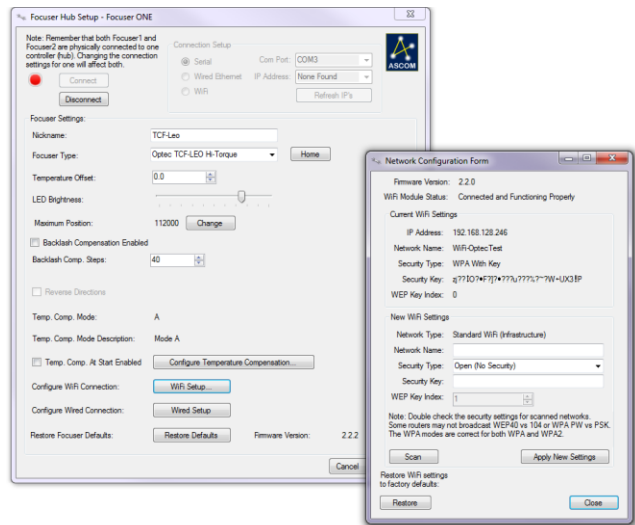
Focuser Hub Setup - Focuser ONE

Note: Remember that both Focuser1 and Focuser2 are physically connected to one controller (hub). Changing the connection settings for one will affect both.

Connect
Disconnect

Connection Setup
Serial
Wired Ethernet
WiFi
Com Port: COM3
IP Address: None Found
Refresh IP's

ASCOM

Focuser Settings:
Nickname: TCF-Leo
Focuser Type: Optec TCF-LEO Hi-Torque
Home
Temperature Offset: 0.0
LED Brightness:
Maximum Position: 112000
Change
Backlash Compensation Enabled
Backlash Comp. Steps: 40
Reverse Directions
Temp. Comp. Mode: A
Temp. Comp. Mode Description: Mode A
Temp. Comp. At Start Enabled
Configure Temperature Compensation...
Configure WiFi Connection: WiFi Setup...
Configure Wired Connection: Wired Setup
Restore Focuser Defaults: Restore Defaults
Firmware Version: 2.2.2
Cancel

Network Configuration Form

Firmware Version: 2.2.0
WiFi Module Status: Connected and Functioning Properly

Current WiFi Settings
IP Address: 192.168.128.246
Network Name: WiFi-OptecTest
Security Type: WPA With Key
Security Key: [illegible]
WEP Key Index: 0

New WiFi Settings
Network Type: Standard WiFi (Infrastructure)
Network Name:
Security Type: Open (No Security)
Security Key:
WEP Key Index: 1

Note: Double check the security settings for scanned networks. Some routers may not broadcast WEP40 vs 104 or WPA PW vs PSK. The WPA modes are correct for both WPA and WPA2.

Scan
Apply New Settings

Restore WiFi settings to factory defaults:
Restore
Close